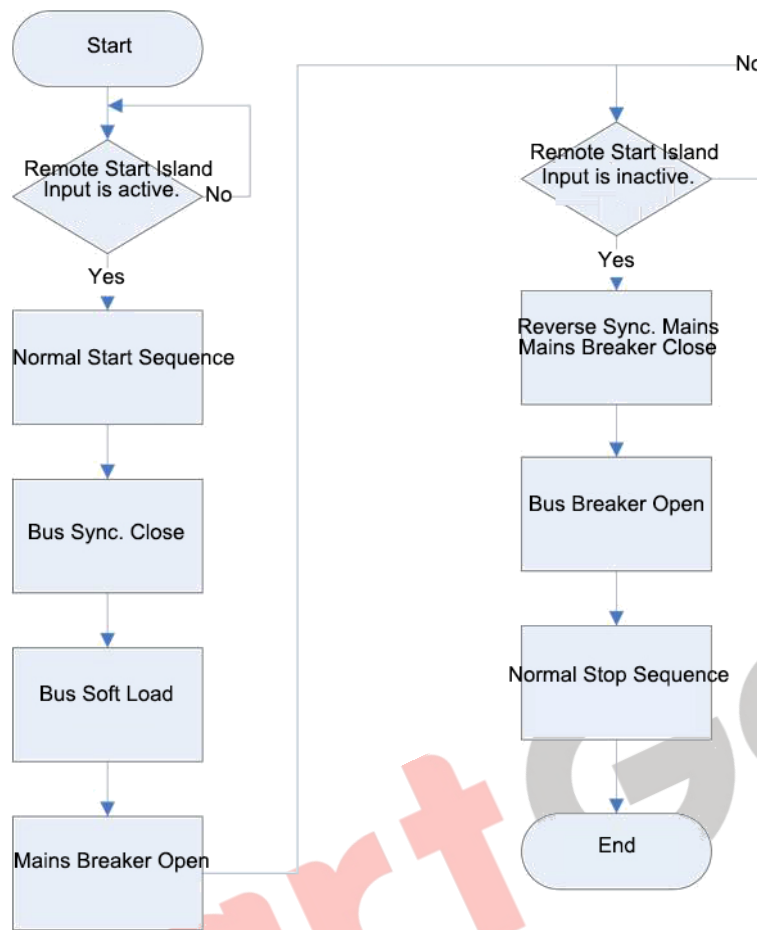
Start

Remote Start Island Input is active.

No

Yes

Normal Start Sequence

Bus Sync. Close

Bus Soft Load

Mains Breaker Open

No

Remote Start Island Input is inactive.

Yes

Reverse Sync. Mains Mains Breaker Close

Bus Breaker Open

Normal Stop Sequence

End